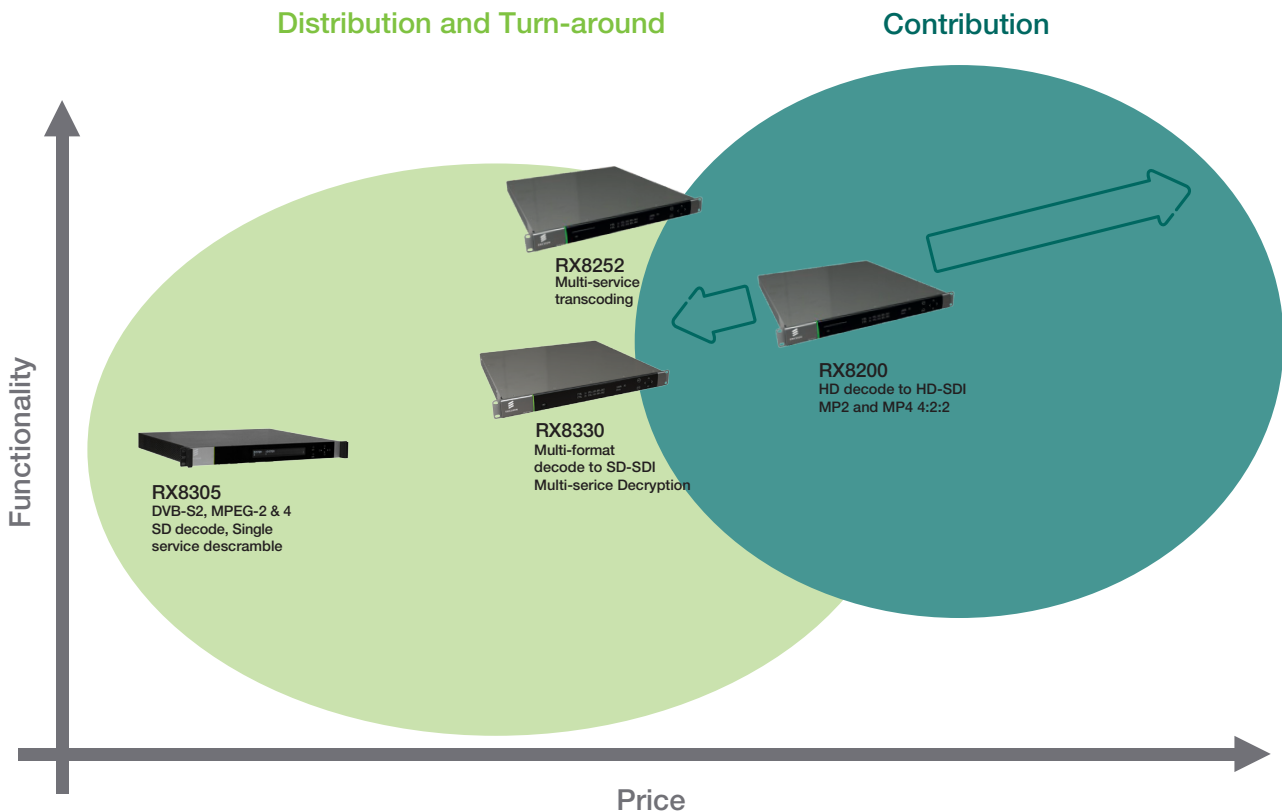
Distribution and Turn-around

Contribution

RX8252
Multi-service transcoding

RX8200
HD decode to HD-SDI
MP2 and MP4 4:2:2

RX8330
Multi-format decode to SD-SDI
Multi-serice Decryption

RX8305
DVB-S2, MPEG-2 & 4
SD decode, Single service descramble

Functionality

Price